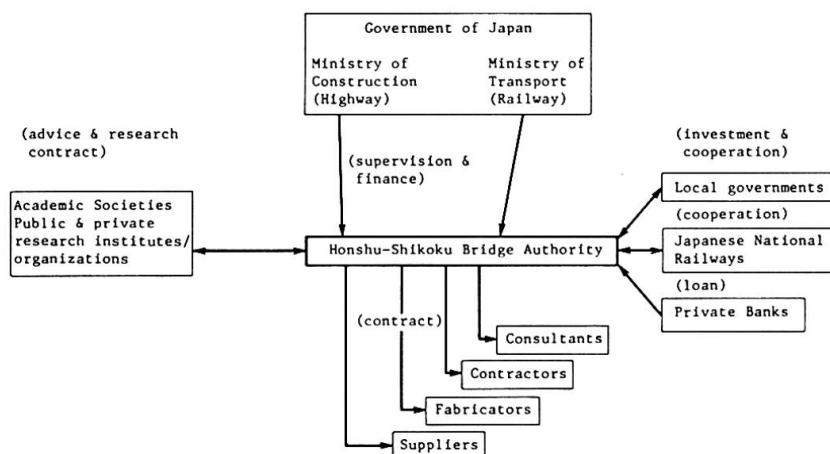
Government of Japan

Ministry of Construction (Highway)

Ministry of Transport (Railway)

(advice & research contract)

(supervision & finance)

(investment & cooperation)

Local governments

(cooperation)

Academic Societies
Public & private research institutes/organizations

Honshu-Shikoku Bridge Authority

Japanese National Railways

(loan)

Private Banks

(contract)

Consultants

Contractors

Fabricators

Suppliers